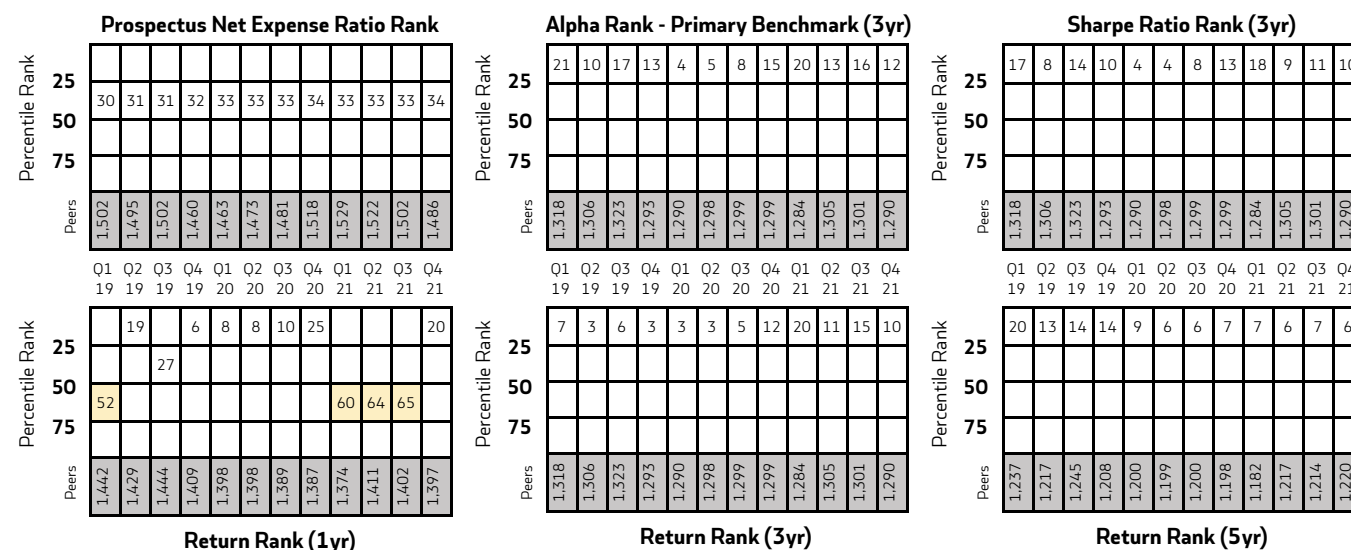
Prospectus Net Expense Ratio Rank

Percentile Rank
25
50
75

| 30 | 31 | 31 | 32 | 33 | 33 | 33 | 34 | 33 | 33 | 33 | 34 |
|---|---|---|---|---|---|---|---|---|---|---|---|

Peers

| 1,502 | 1,495 | 1,502 | 1,460 | 1,463 | 1,473 | 1,481 | 1,518 | 1,529 | 1,522 | 1,502 | 1,486 |
|---|---|---|---|---|---|---|---|---|---|---|---|

Q1 19 Q2 19 Q3 19 Q4 19 Q1 20 Q2 20 Q3 20 Q4 20 Q1 21 Q2 21 Q3 21 Q4 21

Percentile Rank
25
50
75

| | 19 | | 6 | 8 | 8 | 10 | 25 | | | | 20 |
|---|---|---|---|---|---|---|---|---|---|---|---|
| | | 27 | | | | | | | | | |
| 52 | | | | | | | | 60 | 64 | 65 | |

Peers

| 1,442 | 1,429 | 1,444 | 1,409 | 1,398 | 1,398 | 1,389 | 1,387 | 1,374 | 1,411 | 1,402 | 1,397 |
|---|---|---|---|---|---|---|---|---|---|---|---|

Return Rank (1yr)

Alpha Rank - Primary Benchmark (3yr)

Percentile Rank
25
50
75

| 21 | 10 | 17 | 13 | 4 | 5 | 8 | 15 | 20 | 13 | 16 | 12 |
|---|---|---|---|---|---|---|---|---|---|---|---|

Peers

| 1,318 | 1,306 | 1,323 | 1,293 | 1,290 | 1,298 | 1,299 | 1,299 | 1,284 | 1,305 | 1,301 | 1,290 |
|---|---|---|---|---|---|---|---|---|---|---|---|

Q1 19 Q2 19 Q3 19 Q4 19 Q1 20 Q2 20 Q3 20 Q4 20 Q1 21 Q2 21 Q3 21 Q4 21

Percentile Rank
25
50
75

| 7 | 3 | 6 | 3 | 3 | 3 | 5 | 12 | 20 | 11 | 15 | 10 |
|---|---|---|---|---|---|---|---|---|---|---|---|

Peers

| 1,318 | 1,306 | 1,323 | 1,293 | 1,290 | 1,298 | 1,299 | 1,299 | 1,284 | 1,305 | 1,301 | 1,290 |
|---|---|---|---|---|---|---|---|---|---|---|---|

Return Rank (3yr)

Sharpe Ratio Rank (3yr)

Percentile Rank
25
50
75

| 17 | 8 | 14 | 10 | 4 | 4 | 8 | 13 | 18 | 9 | 11 | 10 |
|---|---|---|---|---|---|---|---|---|---|---|---|

Peers

| 1,318 | 1,306 | 1,323 | 1,293 | 1,290 | 1,298 | 1,299 | 1,299 | 1,284 | 1,305 | 1,301 | 1,290 |
|---|---|---|---|---|---|---|---|---|---|---|---|

Q1 19 Q2 19 Q3 19 Q4 19 Q1 20 Q2 20 Q3 20 Q4 20 Q1 21 Q2 21 Q3 21 Q4 21

Percentile Rank
25
50
75

| 20 | 13 | 14 | 14 | 9 | 6 | 6 | 7 | 7 | 6 | 7 | 6 |
|---|---|---|---|---|---|---|---|---|---|---|---|

Peers

| 1,237 | 1,217 | 1,245 | 1,208 | 1,200 | 1,199 | 1,200 | 1,198 | 1,182 | 1,217 | 1,214 | 1,220 |
|---|---|---|---|---|---|---|---|---|---|---|---|

Return Rank (5yr)